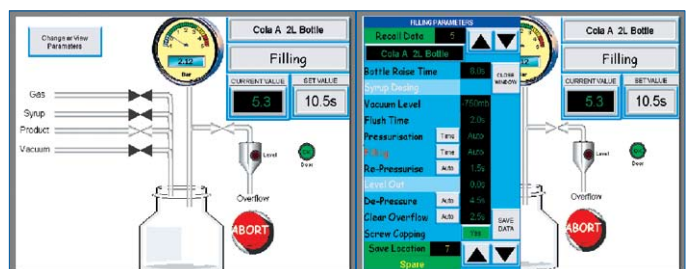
Change/View Parameters

2.12
Bar

Cola A 2L Bottle

Filling

CURRENT VALUE
5.3

SET VALUE
10.5s

Gas
Syrup
Product
Vacuum

Level
Door
Overflow
ABORT

FILLING PARAMETERS
Recall Data 5
Cola A 2L Bottle
Bottle Raise Time 0.0s
CLOSE WINDOW
Syrup Dosing
Vacuum Level -750mb
Flush Time 2.0s
Pressurisation Time Auto
Filling Time Auto
Re-Pressurise Auto 1.5s
Level Out 0.0s
De-Pressure Auto 4.5s
Clear Overflow Auto 2.5s
SAVE DATA
Screw Capping Yes
Save Location 7
Spare

Cola A 2L Bottle

Filling

CURRENT VALUE
5.3

SET VALUE
10.5s

Level
Door
Overflow
ABORT